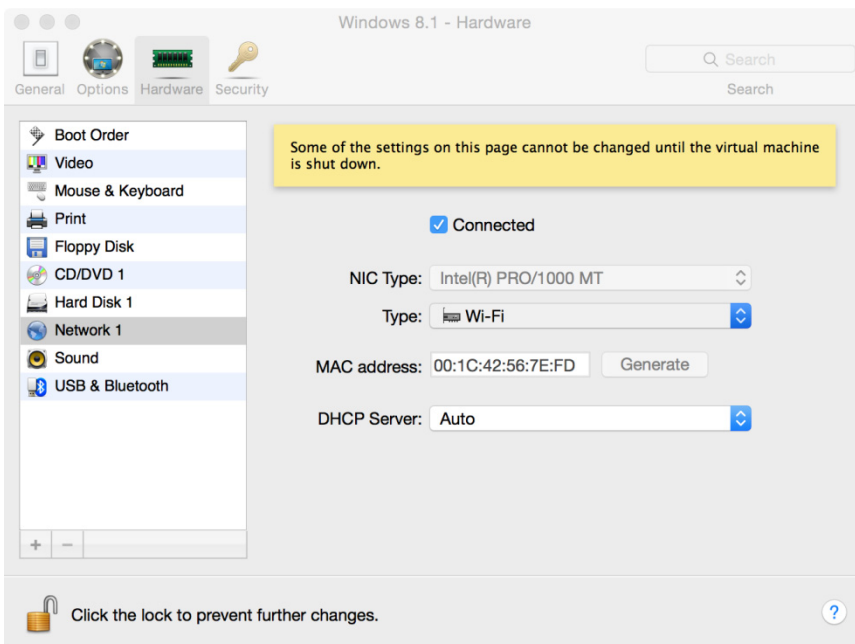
Windows 8.1 - Hardware

General Options Hardware Security

Search

Search

Boot Order
Video
Mouse & Keyboard
Print
Floppy Disk
CD/DVD 1
Hard Disk 1
Network 1
Sound
USB & Bluetooth

+ −

Some of the settings on this page cannot be changed until the virtual machine is shut down.

Connected

NIC Type: Intel(R) PRO/1000 MT

Type: Wi-Fi

MAC address: 00:1C:42:56:7E:FD Generate

DHCP Server: Auto

Click the lock to prevent further changes.

?